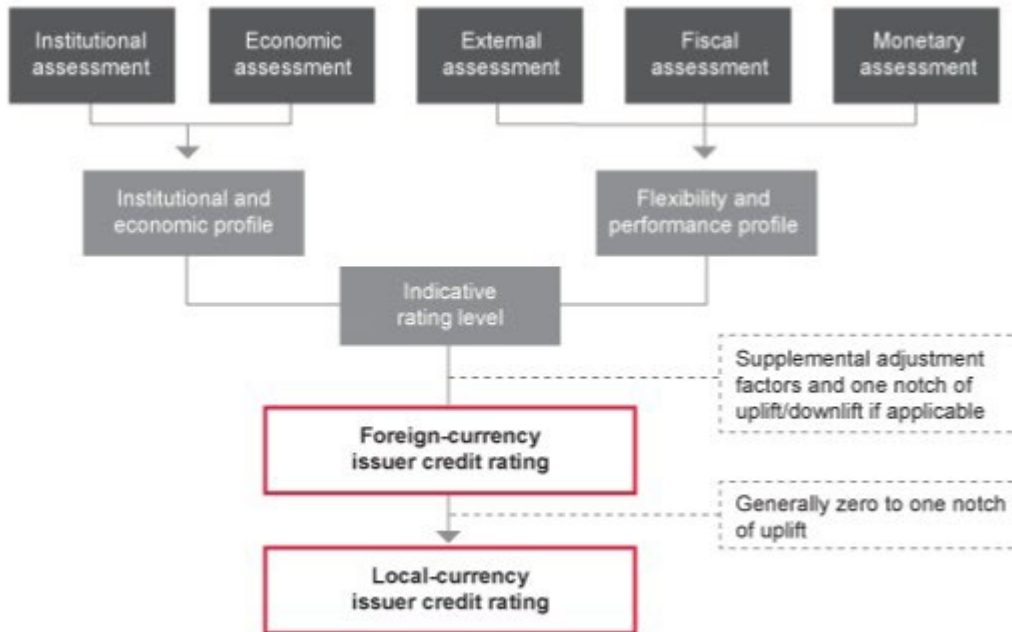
Institutional assessment

Economic assessment

External assessment

Fiscal assessment

Monetary assessment

Institutional and economic profile

Flexibility and performance profile

Indicative rating level

Supplemental adjustment factors and one notch of uplift/downlift if applicable

Foreign-currency issuer credit rating

Generally zero to one notch of uplift

Local-currency issuer credit rating